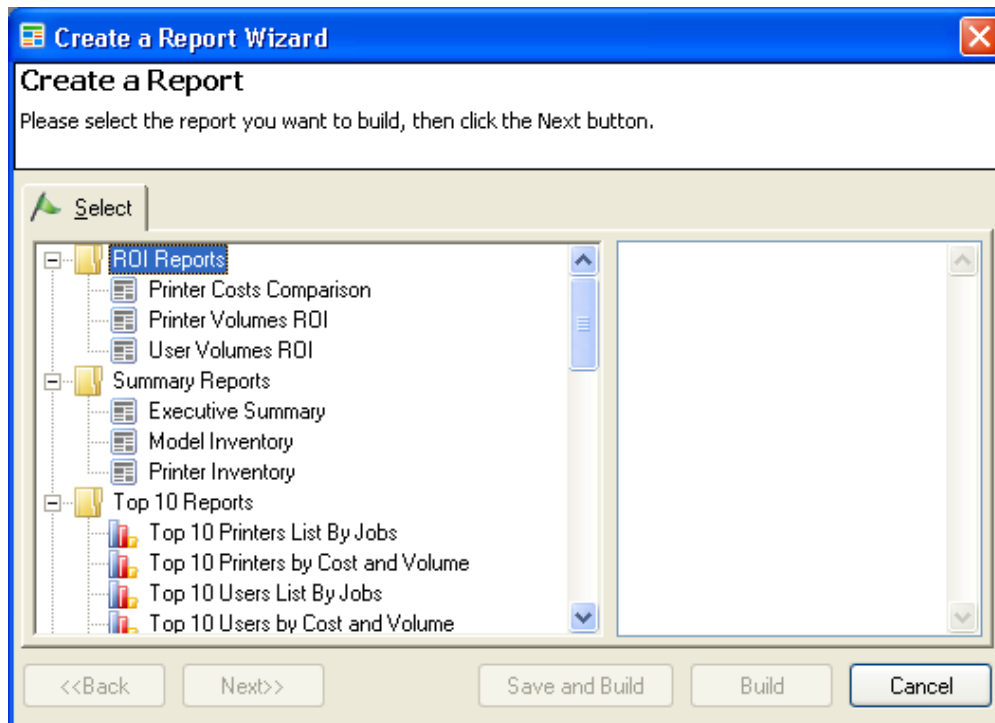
Create a Report Wizard

Create a Report

Please select the report you want to build, then click the Next button.

Select

ROI Reports
Printer Costs Comparison
Printer Volumes ROI
User Volumes ROI
Summary Reports
Executive Summary
Model Inventory
Printer Inventory
Top 10 Reports
Top 10 Printers List By Jobs
Top 10 Printers by Cost and Volume
Top 10 Users List By Jobs
Top 10 Users by Cost and Volume

<<Back
Next>>
Save and Build
Build
Cancel